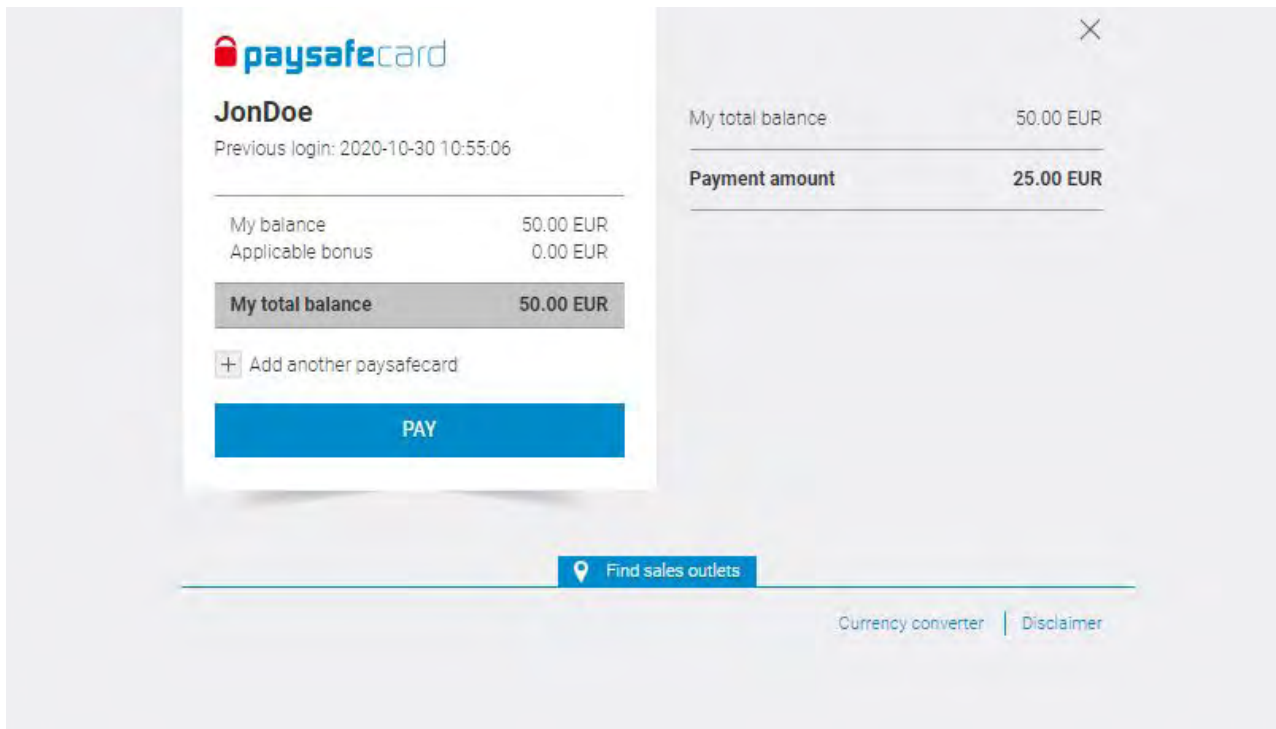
paysafecard

JonDoe
Previous login: 2020-10-30 10:55:06

| My balance | 50.00 EUR |
|---|---|
| Applicable bonus | 0.00 EUR |
| **My total balance** | **50.00 EUR** |

+ Add another paysafecard

PAY

×

| My total balance | 50.00 EUR |
|---|---|
| **Payment amount** | **25.00 EUR** |

Find sales outlets

Currency converter | Disclaimer